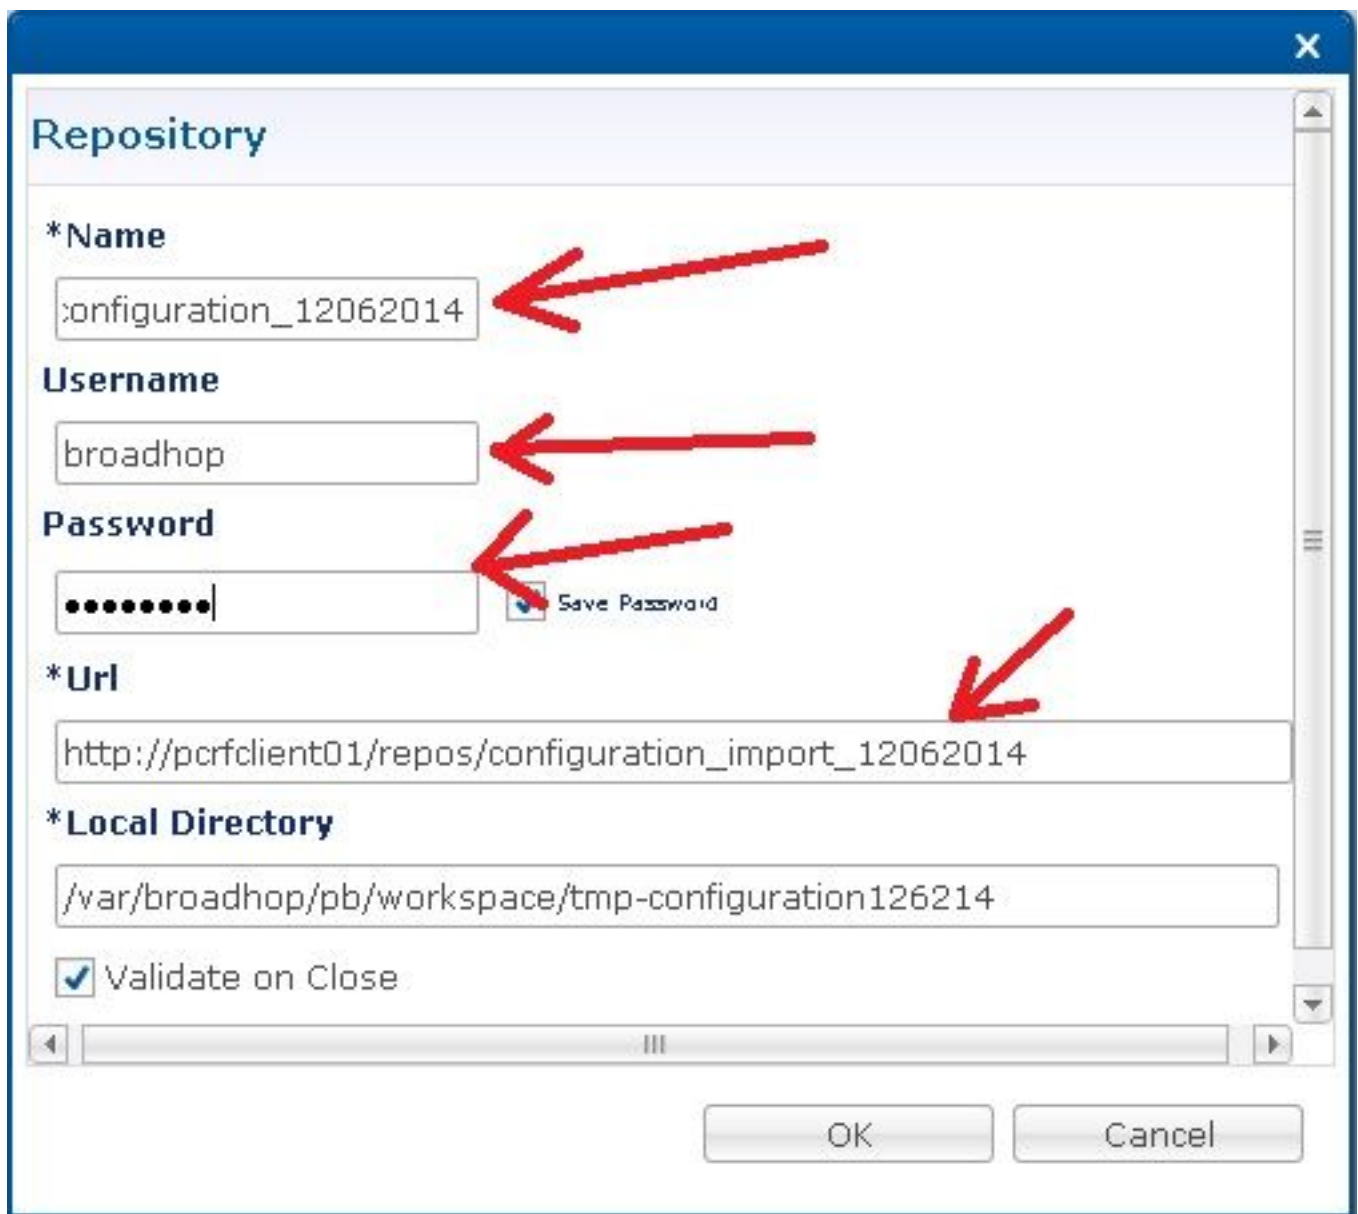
×

Repository

*Name

:onfiguration_12062014

Username

broadhop

Password

••••••••

Save Password

*Url

http://pcrfclient01/repos/configuration_import_12062014

*Local Directory

/var/broadhop/pb/workspace/tmp-configuration126214

Validate on Close

OK

Cancel